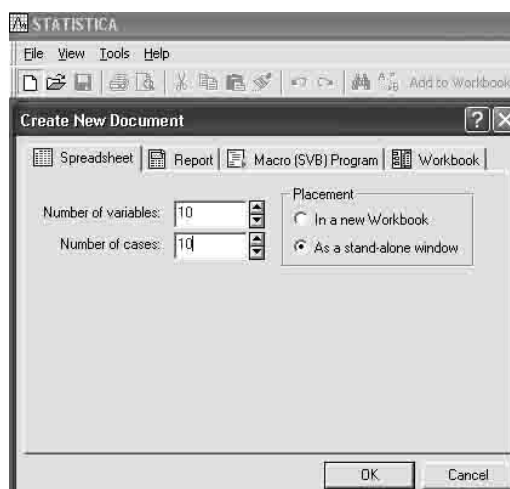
STATISTICA

File View Tools Help

Add to Workbook

Create New Document

Spreadsheet | Report | Macro (SVB) Program | Workbook

Number of variables: 10

Number of cases: 10

Placement

In a new Workbook

As a stand-alone window

OK

Cancel